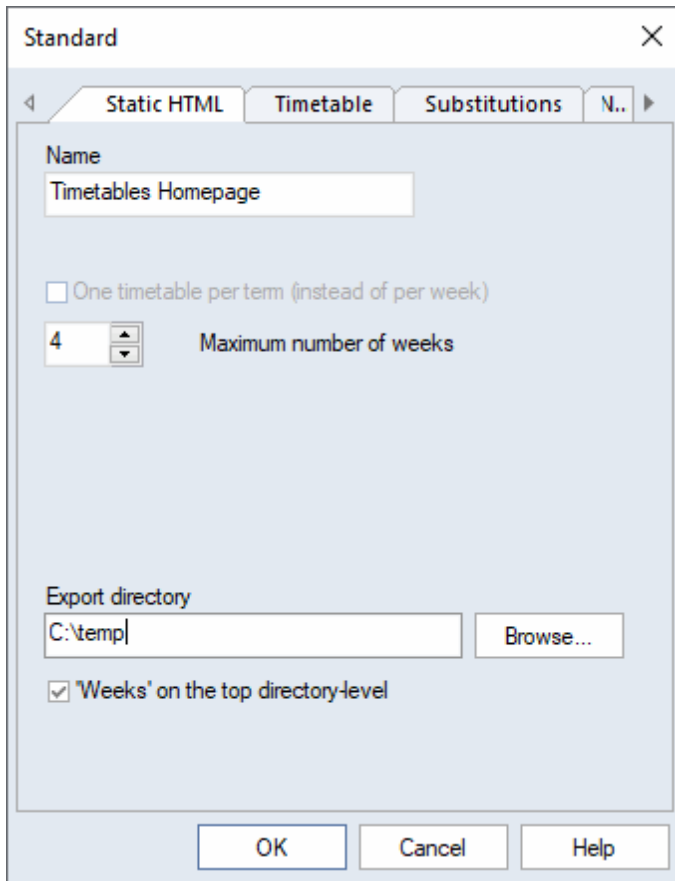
Standard

×

Static HTML | Timetable | Substitutions | N..

Name

Timetables Homepage

One timetable per term (instead of per week)

4

Maximum number of weeks

Export directory

C:\temp

Browse...

'Weeks' on the top directory-level

OK

Cancel

Help